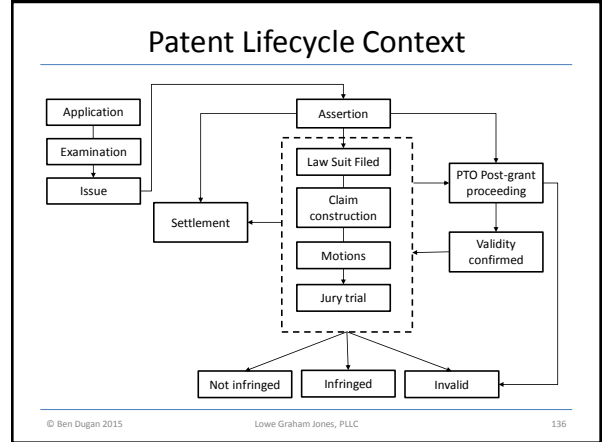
Patent Lifecycle Context

Application

Examination

Issue

Assertion

Law Suit Filed

Claim construction

Motions

Jury trial

Settlement

PTO Post-grant proceeding

Validity confirmed

Not infringed

Infringed

Invalid

© Ben Dugan 2015

Lowe Graham Jones, PLLC

136